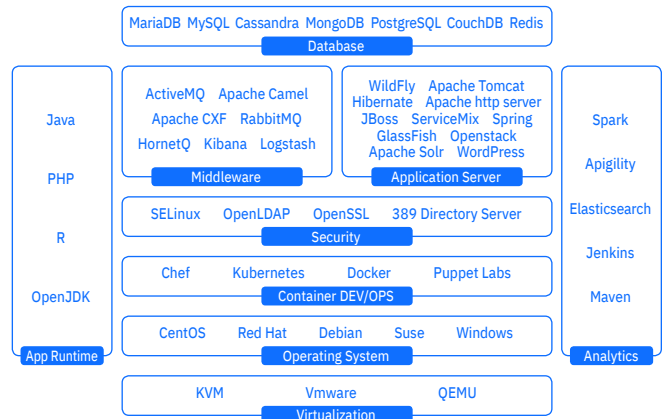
MariaDB MySQL Cassandra MongoDB PostgreSQL CouchDB Redis
Database

Java
PHP
R
OpenJDK
App Runtime

ActiveMQ Apache Camel
Apache CXF RabbitMQ
HornetQ Kibana Logstash
Middleware

WildFly Apache Tomcat
Hibernate Apache http server
JBoss ServiceMix Spring
GlassFish Openstack
Apache Solr WordPress
Application Server

Spark
Apigility
Elasticsearch
Jenkins
Maven
Analytics

SELinux OpenLDAP OpenSSL 389 Directory Server
Security

Chef Kubernetes Docker Puppet Labs
Container DEV/OPS

CentOS Red Hat Debian Suse Windows
Operating System

KVM Vmware QEMU
Virtualization